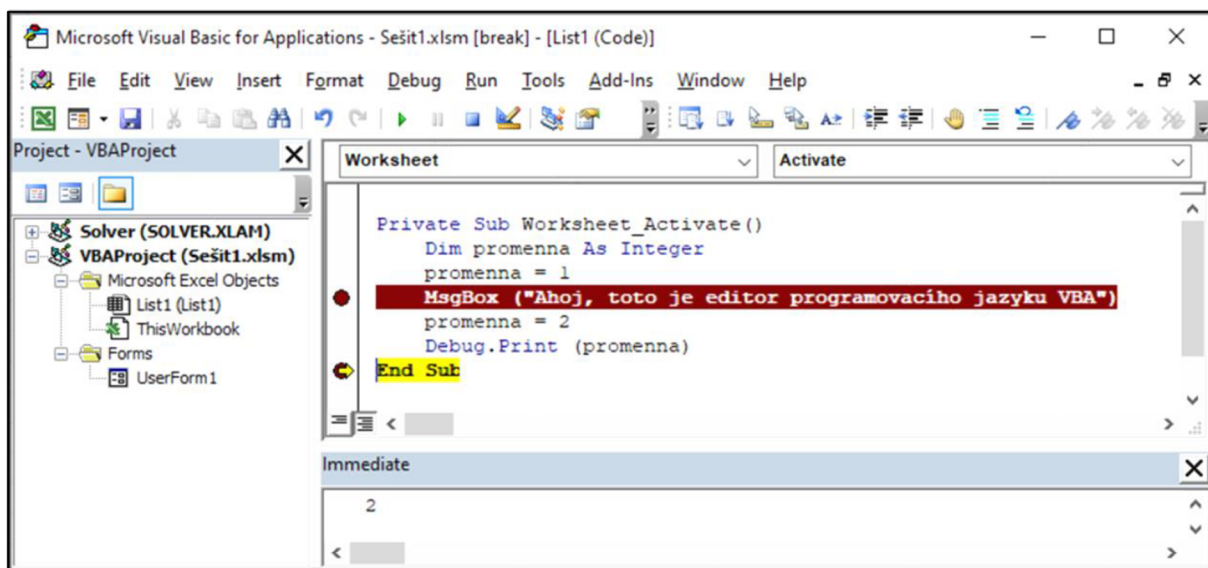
Microsoft Visual Basic for Applications - Sešit1.xlsm [break] - [List1 (Code)]

File Edit View Insert Format Debug Run Tools Add-Ins Window Help

Project - VBAProject

Solver (SOLVER.XLAM)
VBAProject (Sešit1.xlsm)
Microsoft Excel Objects
List1 (List1)
ThisWorkbook
Forms
UserForm1

Worksheet
Activate

Private Sub Worksheet_Activate()
    Dim promenna As Integer
    promenna = 1
    MsgBox ("Ahoj, toto je editor programovacího jazyku VBA")
    promenna = 2
    Debug.Print (promenna)
End Sub

Immediate

2